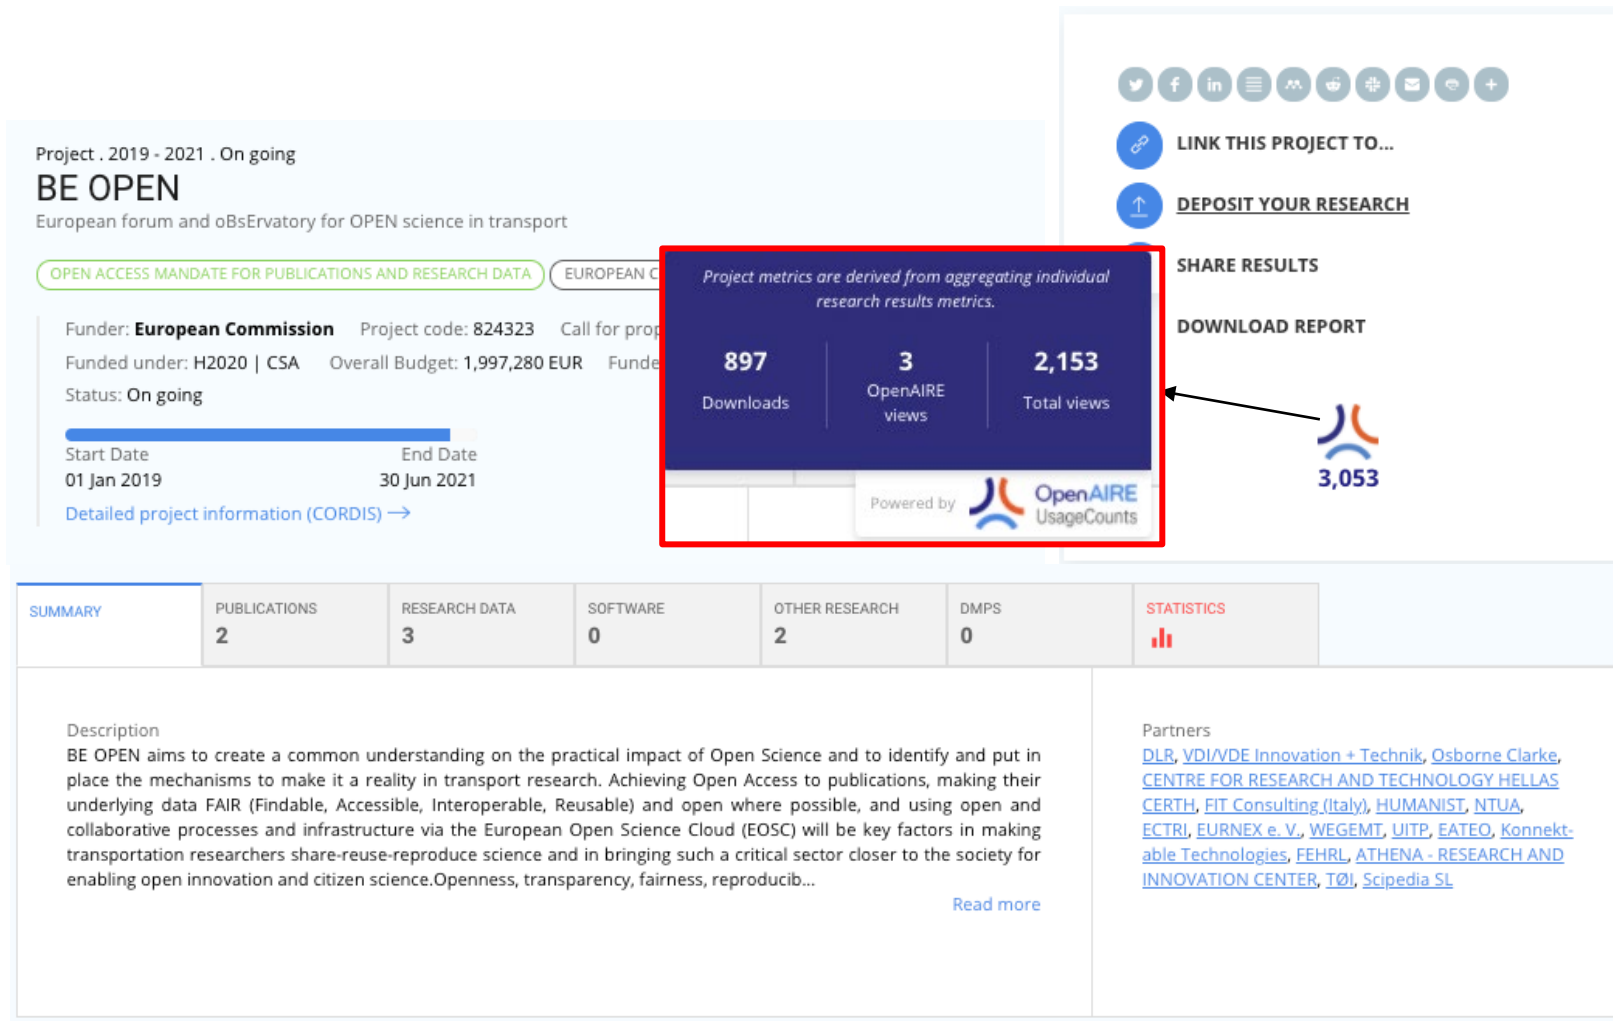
Project . 2019 - 2021 . On going

BE OPEN

European forum and oBsErvatory for OPEN science in transport

OPEN ACCESS MANDATE FOR PUBLICATIONS AND RESEARCH DATA EUROPEAN C

Funder: **European Commission** Project code: 824323 Call for prop

Funded under: H2020 | CSA Overall Budget: 1,997,280 EUR Funde

Status: On going

Start Date End Date

01 Jan 2019 30 Jun 2021

Detailed project information (CORDIS)

Project metrics are derived from aggregating individual research results metrics.

897 Downloads

3 OpenAIRE views

2,153 Total views

Powered by OpenAIRE UsageCounts

LINK THIS PROJECT TO...

DEPOSIT YOUR RESEARCH

SHARE RESULTS

DOWNLOAD REPORT

3,053

| SUMMARY | PUBLICATIONS 2 | RESEARCH DATA 3 | SOFTWARE 0 | OTHER RESEARCH 2 | DMPS 0 | STATISTICS |
|---|---|---|---|---|---|---|

Description

BE OPEN aims to create a common understanding on the practical impact of Open Science and to identify and put in place the mechanisms to make it a reality in transport research. Achieving Open Access to publications, making their underlying data FAIR (Findable, Accessible, Interoperable, Reusable) and open where possible, and using open and collaborative processes and infrastructure via the European Open Science Cloud (EOSC) will be key factors in making transportation researchers share-reuse-reproduce science and in bringing such a critical sector closer to the society for enabling open innovation and citizen science.Openness, transparency, fairness, reproducib...

Read more

Partners

DLR, VDI/VDE Innovation + Technik, Osborne Clarke, CENTRE FOR RESEARCH AND TECHNOLOGY HELLAS CERTH, FIT Consulting (Italy), HUMANIST, NTUA, ECTRI, EURNEX e. V., WEGEMT, UITP, EATEO, Konnektable Technologies, FEHRL, ATHENA - RESEARCH AND INNOVATION CENTER, TØI, Scipedia SL